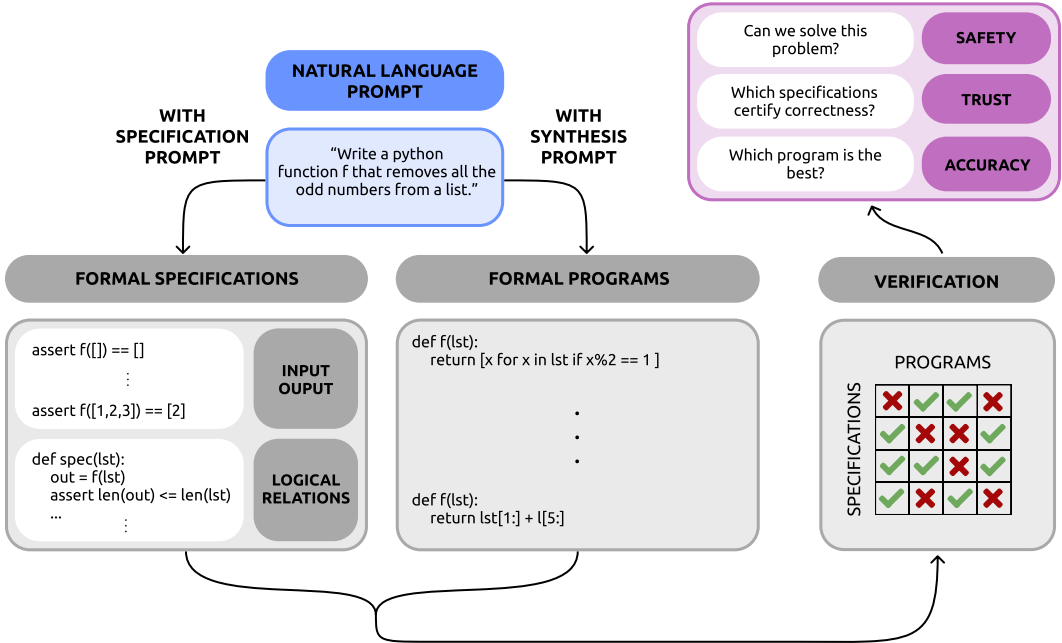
Can we solve this problem?

SAFETY

Which specifications certify correctness?

TRUST

Which program is the best?

ACCURACY

NATURAL LANGUAGE PROMPT

WITH SPECIFICATION PROMPT

"Write a python function f that removes all the odd numbers from a list."

WITH SYNTHESIS PROMPT

FORMAL SPECIFICATIONS

FORMAL PROGRAMS

VERIFICATION

assert f([]) == []
⋮
assert f([1,2,3]) == [2]

INPUT OUPUT

def spec(lst):
out = f(lst)
assert len(out) <= len(lst)
...
⋮

LOGICAL RELATIONS

def f(lst):
return [x for x in lst if x%2 == 1 ]
.
.
.
def f(lst):
return lst[1:] + l[5:]

PROGRAMS

SPECIFICATIONS